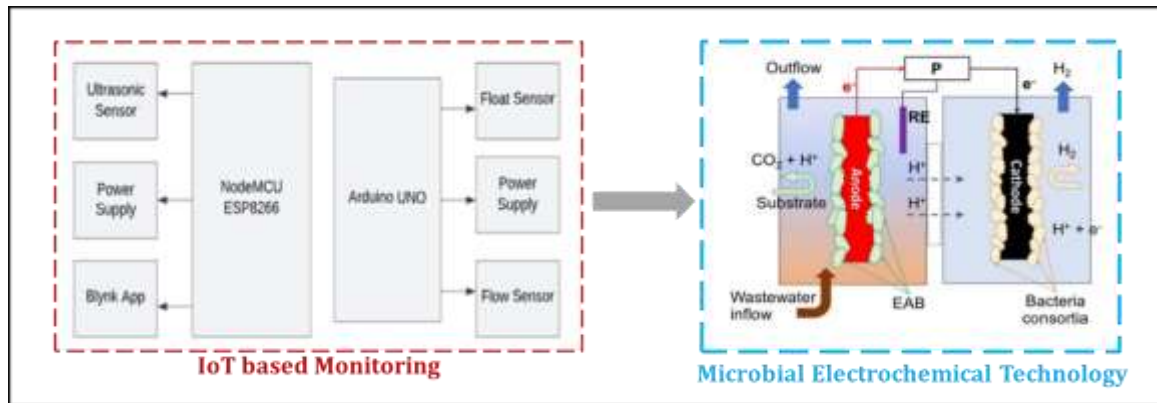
Ultrasonic Sensor

Power Supply

Blynk App

NodeMCU ESP8266

Arduino UNO

Float Sensor

Power Supply

Flow Sensor

IoT based Monitoring

Outflow

$e^-$

P

$e^-$

$H_2$

RE

$CO_2 + H^+$

Substrate

Anode

$H^+$

$H^+$

Cathode

$H_2$

$H^+ + e^-$

Wastewater inflow

EAB

Bacteria consortia

Microbial Electrochemical Technology